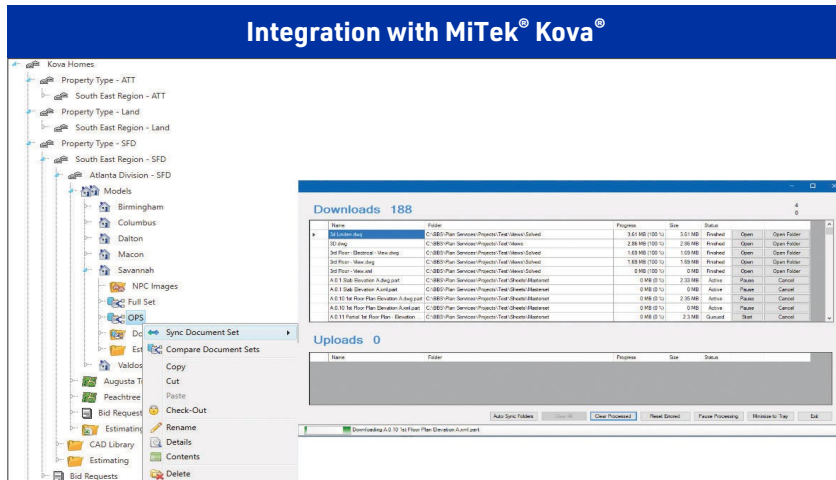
Integration with MiTek® Kova®

Kova Homes
Property Type - ATT
South East Region - ATT
Property Type - Land
South East Region - Land
Property Type - SFD
South East Region - SFD
Atlanta Division - SFD
Models
Birmingham
Columbus
Dalton
Macon
Savannah
NPC Images
Full Set
OPS
Do
Est
Valdos
Augusta T
Peachtree
Bid Request
Estimating
CAD Library
Estimating
Bid Requests

Sync Document Set
Compare Document Sets
Copy
Cut
Paste
Check-Out
Rename
Details
Contents
Delete

Downloads 188

4
0

| Name | Folder | Progress | Size | Status | | |
|---|---|---|---|---|---|---|
| 1st Linden.dwg | C:\BBS\Plan Services\Projects\Test\Views\Solved | 3.61 MB (100 %) | 3.61 MB | Finished | Open | Open Folder |
| 3D.dwg | C:\BBS\Plan Services\Projects\Test\Views | 2.86 MB (100 %) | 2.86 MB | Finished | Open | Open Folder |
| 3rd Floor - Electrical - View.dwg | C:\BBS\Plan Services\Projects\Test\Views\Solved | 1.69 MB (100 %) | 1.69 MB | Finished | Open | Open Folder |
| 3rd Floor - View.dwg | C:\BBS\Plan Services\Projects\Test\Views\Solved | 1.69 MB (100 %) | 1.69 MB | Finished | Open | Open Folder |
| 3rd Floor - View.xml | C:\BBS\Plan Services\Projects\Test\Views\Solved | 0 MB (100 %) | 0 MB | Finished | Open | Open Folder |
| A.0.1 Slab Elevation A.dwg.part | C:\BBS\Plan Services\Projects\Test\Sheets\Masterset | 0 MB (0 %) | 2.33 MB | Active | Pause | Cancel |
| A.0.1 Slab Elevation A.xml.part | C:\BBS\Plan Services\Projects\Test\Sheets\Masterset | 0 MB (0 %) | 0 MB | Active | Pause | Cancel |
| A.0.10 1st Floor Plan Elevation A.dwg.part | C:\BBS\Plan Services\Projects\Test\Sheets\Masterset | 0 MB (0 %) | 2.35 MB | Active | Pause | Cancel |
| A.0.10 1st Floor Plan Elevation A.xml.part | C:\BBS\Plan Services\Projects\Test\Sheets\Masterset | 0 MB (0 %) | 0 MB | Active | Pause | Cancel |
| A.0.11 Partial 1st Floor Plan - Elevation | C:\BBS\Plan Services\Projects\Test\Sheets\Masterset | 0 MB (0 %) | 2.3 MB | Queued | Start | Cancel |

Uploads 0

| Name | Folder | Progress | Size | Status |
|---|---|---|---|---|

Auto Sync Folders | Clear All | Clear Processed | Reset Errored | Pause Processing | Minimize to Tray | Exit

Downloading A.0.10 1st Floor Plan Elevation A.xml.part